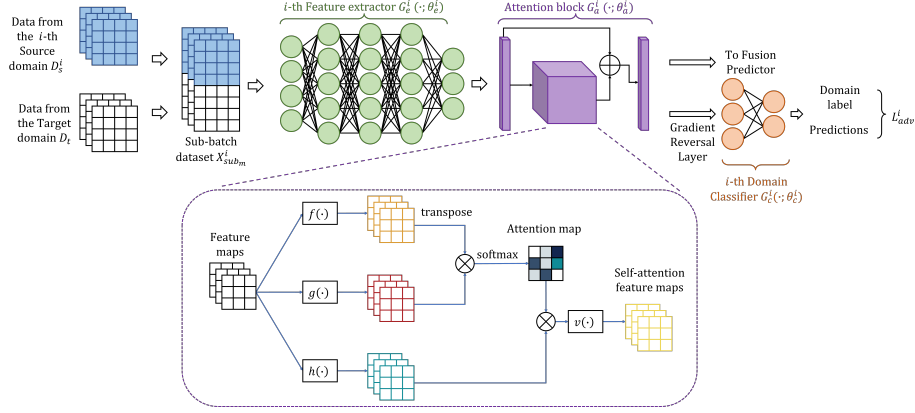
Data from the $i$-th Source domain $D_s^i$

Data from the Target domain $D_t$

Sub-batch dataset $X_{sub_m}^i$

$i$-th Feature extractor $G_e^i(\cdot;\theta_e^i)$

Attention block $G_a^i(\cdot;\theta_a^i)$

To Fusion Predictor

Gradient Reversal Layer

Domain label

Predictions

$L_{adv}^i$

$i$-th Domain Classifier $G_c^i(\cdot;\theta_c^i)$

Feature maps

$f(\cdot)$

$g(\cdot)$

$h(\cdot)$

transpose

softmax

Attention map

Self-attention feature maps

$v(\cdot)$